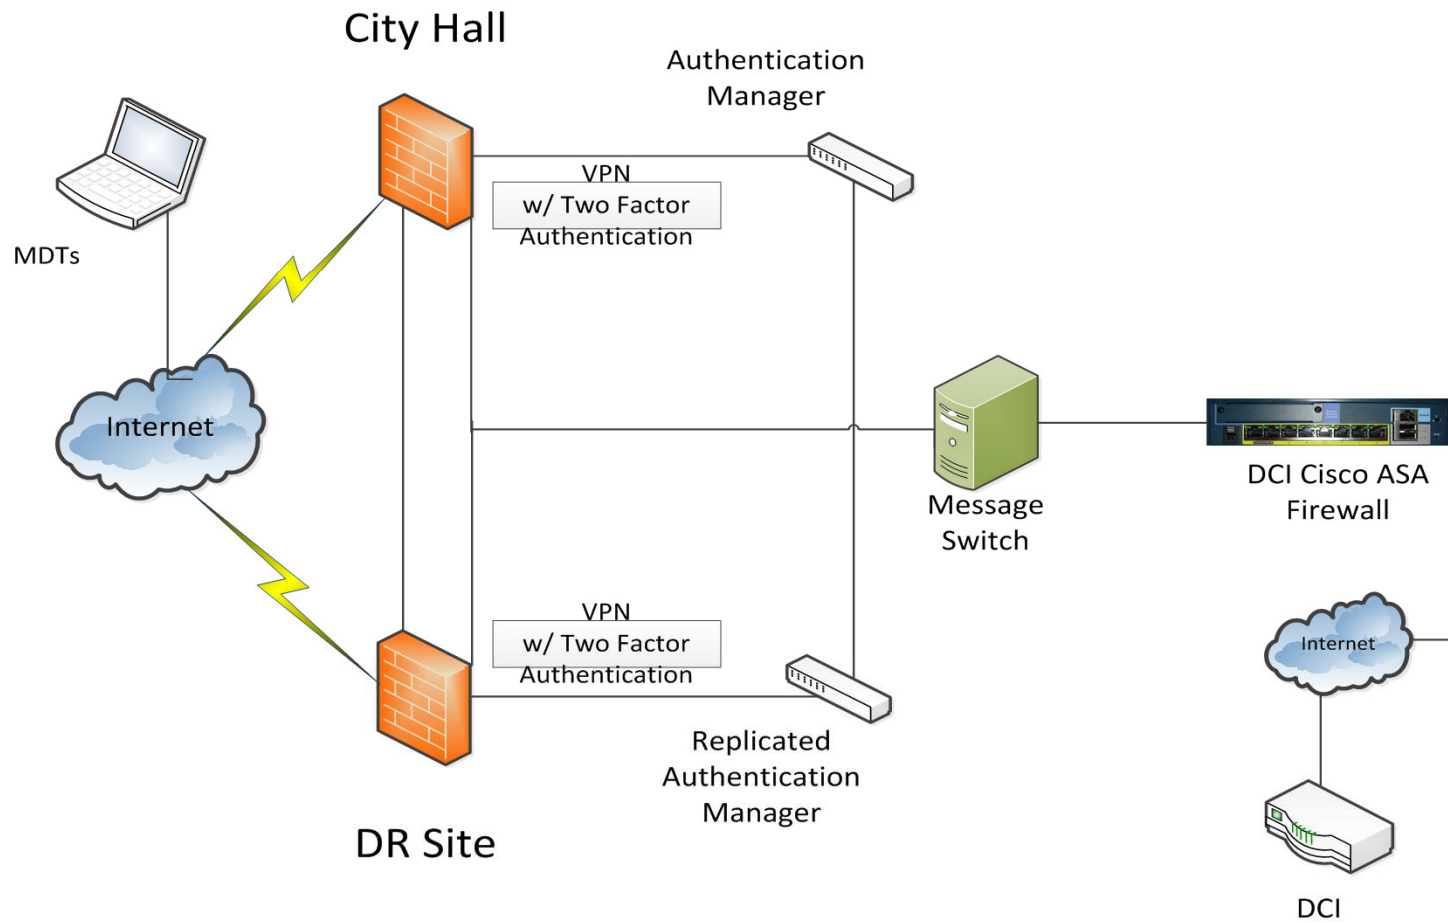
City Hall

Authentication Manager

VPN
w/ Two Factor
Authentication

MDTs

Internet

Message Switch

DCI Cisco ASA Firewall

VPN
w/ Two Factor
Authentication

Internet

Replicated Authentication Manager

DR Site

DCI